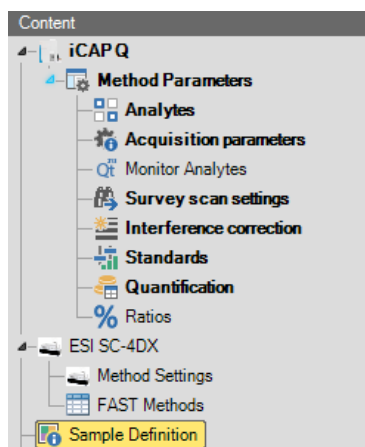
Content
iCAP Q
Method Parameters
Analytes
Acquisition parameters
Monitor Analytes
Survey scan settings
Interference correction
Standards
Quantification
Ratios
ESI SC-4DX
Method Settings
FAST Methods
Sample Definition